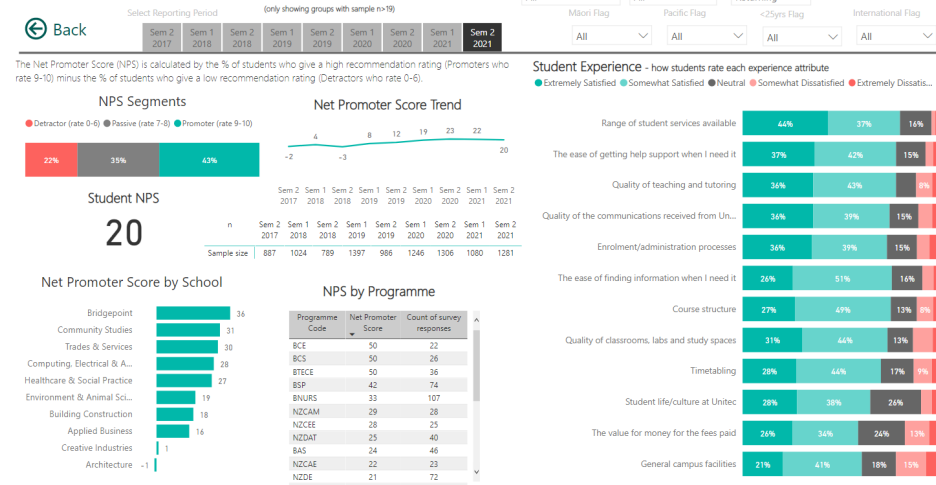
Back

Select Reporting Period

(only showing groups with sample n>19)

Sem 2 2017 | Sem 1 2018 | Sem 2 2018 | Sem 1 2019 | Sem 2 2019 | Sem 1 2020 | Sem 2 2020 | Sem 1 2021 | Sem 2 2021

Māori Flag
All

Pacific Flag
All

<25yrs Flag
All

International Flag
All

The Net Promoter Score (NPS) is calculated by the % of students who give a high recommendation rating (Promoters who rate 9-10) minus the % of students who give a low recommendation rating (Detractors who rate 0-6).

NPS Segments

Detractor (rate 0-6) Passive (rate 7-8) Promoter (rate 9-10)

22% 35% 43%

Net Promoter Score Trend

-2 4 -3 8 12 19 23 22 20

Sem 2 2017 | Sem 1 2018 | Sem 2 2018 | Sem 1 2019 | Sem 2 2019 | Sem 1 2020 | Sem 2 2020 | Sem 1 2021 | Sem 2 2021

Student NPS

20

| n | Sem 2 2017 | Sem 1 2018 | Sem 2 2018 | Sem 1 2019 | Sem 2 2019 | Sem 1 2020 | Sem 2 2020 | Sem 1 2021 | Sem 2 2021 |
|---|---|---|---|---|---|---|---|---|---|
| Sample size | 887 | 1024 | 789 | 1397 | 986 | 1246 | 1306 | 1080 | 1281 |

Net Promoter Score by School

Bridgepoint 36
Community Studies 31
Trades & Services 30
Computing, Electrical & A... 28
Healthcare & Social Practice 27
Environment & Animal Sci... 19
Building Construction 18
Applied Business 16
Creative Industries 1
Architecture -1

NPS by Programme

| Programme Code | Net Promoter Score | Count of survey responses |
|---|---|---|
| BCE | 50 | 22 |
| BCS | 50 | 26 |
| BTECE | 50 | 36 |
| BSP | 42 | 74 |
| BNURS | 33 | 107 |
| NZCAM | 29 | 28 |
| NZCEE | 28 | 25 |
| NZDAT | 25 | 40 |
| BAS | 24 | 46 |
| NZCAE | 22 | 23 |
| NZDE | 21 | 72 |

Student Experience - how students rate each experience attribute

Extremely Satisfied Somewhat Satisfied Neutral Somewhat Dissatisfied Extremely Dissatis...

Range of student services available 44% 37% 16%
The ease of getting help support when I need it 37% 42% 15%
Quality of teaching and tutoring 36% 43% 8%
Quality of the communications received from Uni... 36% 39% 15%
Enrolment/administration processes 36% 39% 15%
The ease of finding information when I need it 26% 51% 16%
Course structure 27% 49% 13% 8%
Quality of classrooms, labs and study spaces 31% 44% 13%
Timetabling 28% 44% 17% 9%
Student life/culture at Unitec 28% 38% 26%
The value for money for the fees paid 26% 34% 24% 13%
General campus facilities 21% 41% 18% 15%